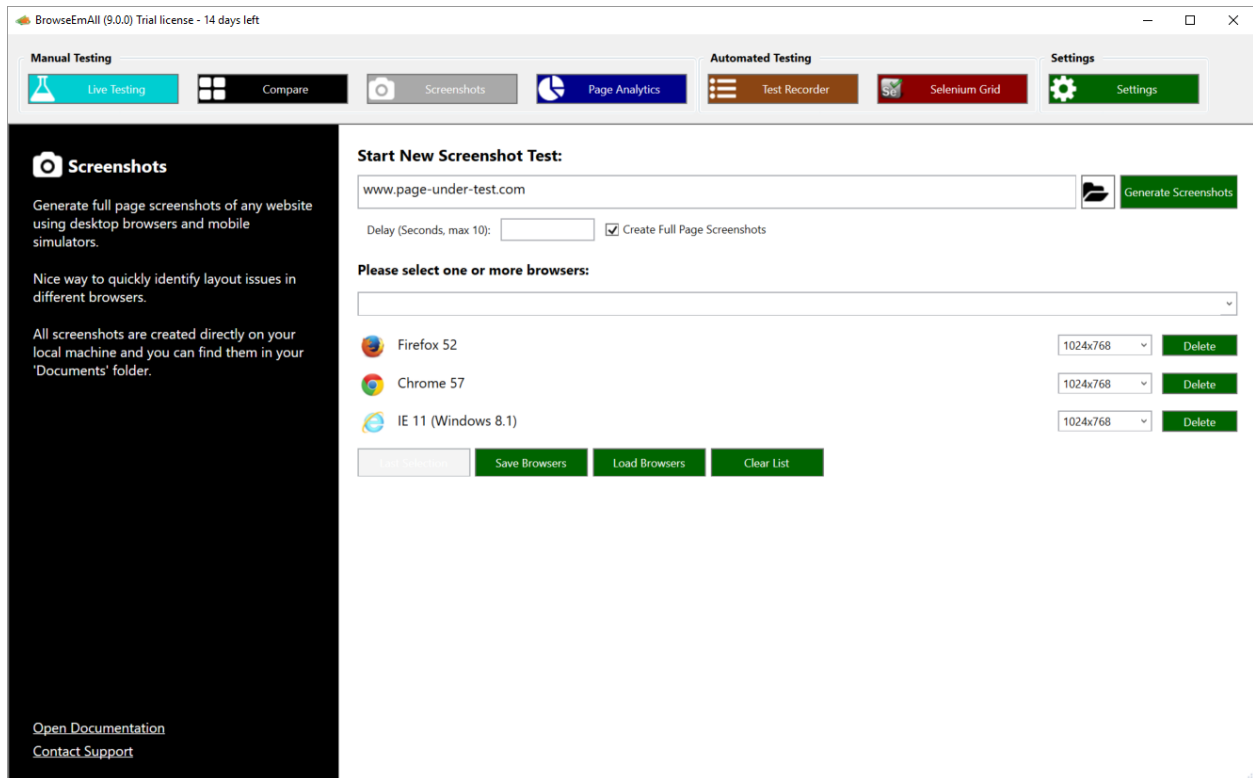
BrowseEmAll (9.0.0) Trial license - 14 days left

Manual Testing

Live Testing
Compare
Screenshots
Page Analytics

Automated Testing

Test Recorder
Se Selenium Grid

Settings

Settings

Screenshots

Generate full page screenshots of any website using desktop browsers and mobile simulators.

Nice way to quickly identify layout issues in different browsers.

All screenshots are created directly on your local machine and you can find them in your 'Documents' folder.

Open Documentation
Contact Support

Start New Screenshot Test:

www.page-under-test.com

Generate Screenshots

Delay (Seconds, max 10):

Create Full Page Screenshots

Please select one or more browsers:

Firefox 52 1024x768 Delete
Chrome 57 1024x768 Delete
IE 11 (Windows 8.1) 1024x768 Delete

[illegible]
Save Browsers
Load Browsers
Clear List